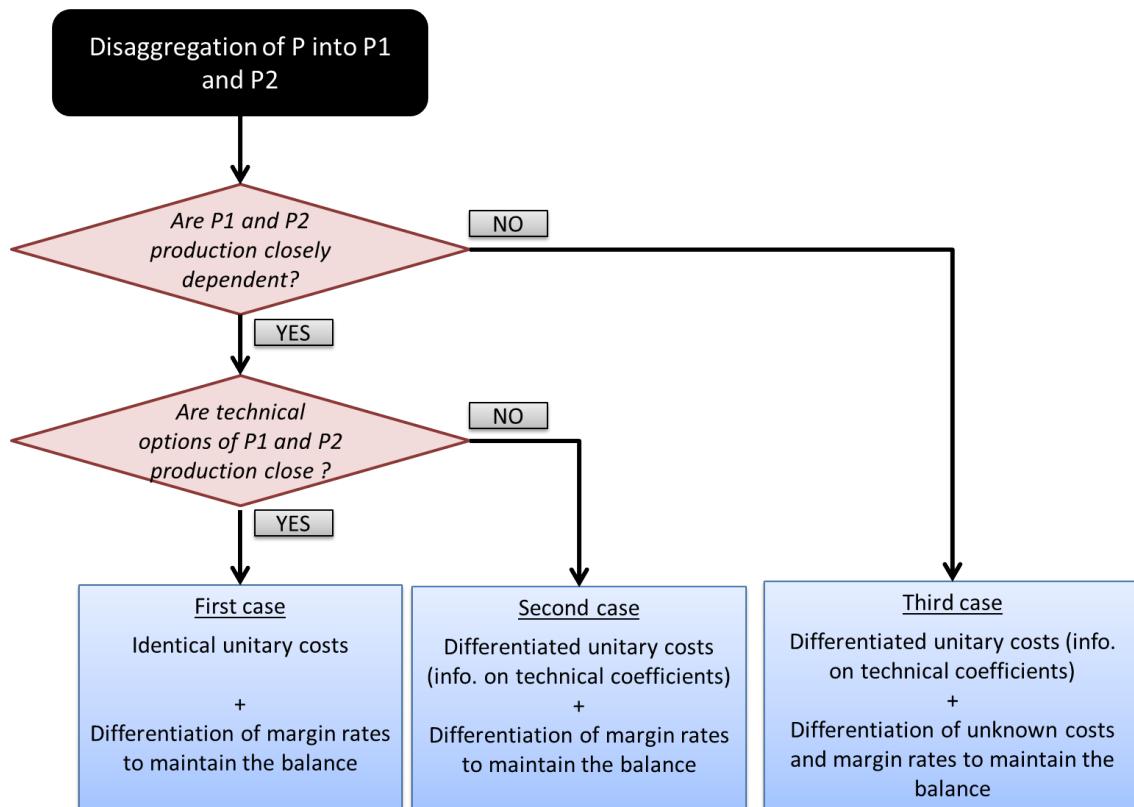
Disaggregation of P into P1 and P2

Are P1 and P2 production closely dependent?

NO

YES

Are technical options of P1 and P2 production close ?

NO

YES

First case
Identical unitary costs
+
Differentiation of margin rates to maintain the balance

Second case
Differentiated unitary costs (info. on technical coefficients)
+
Differentiation of margin rates to maintain the balance

Third case
Differentiated unitary costs (info. on technical coefficients)
+
Differentiation of unknown costs and margin rates to maintain the balance